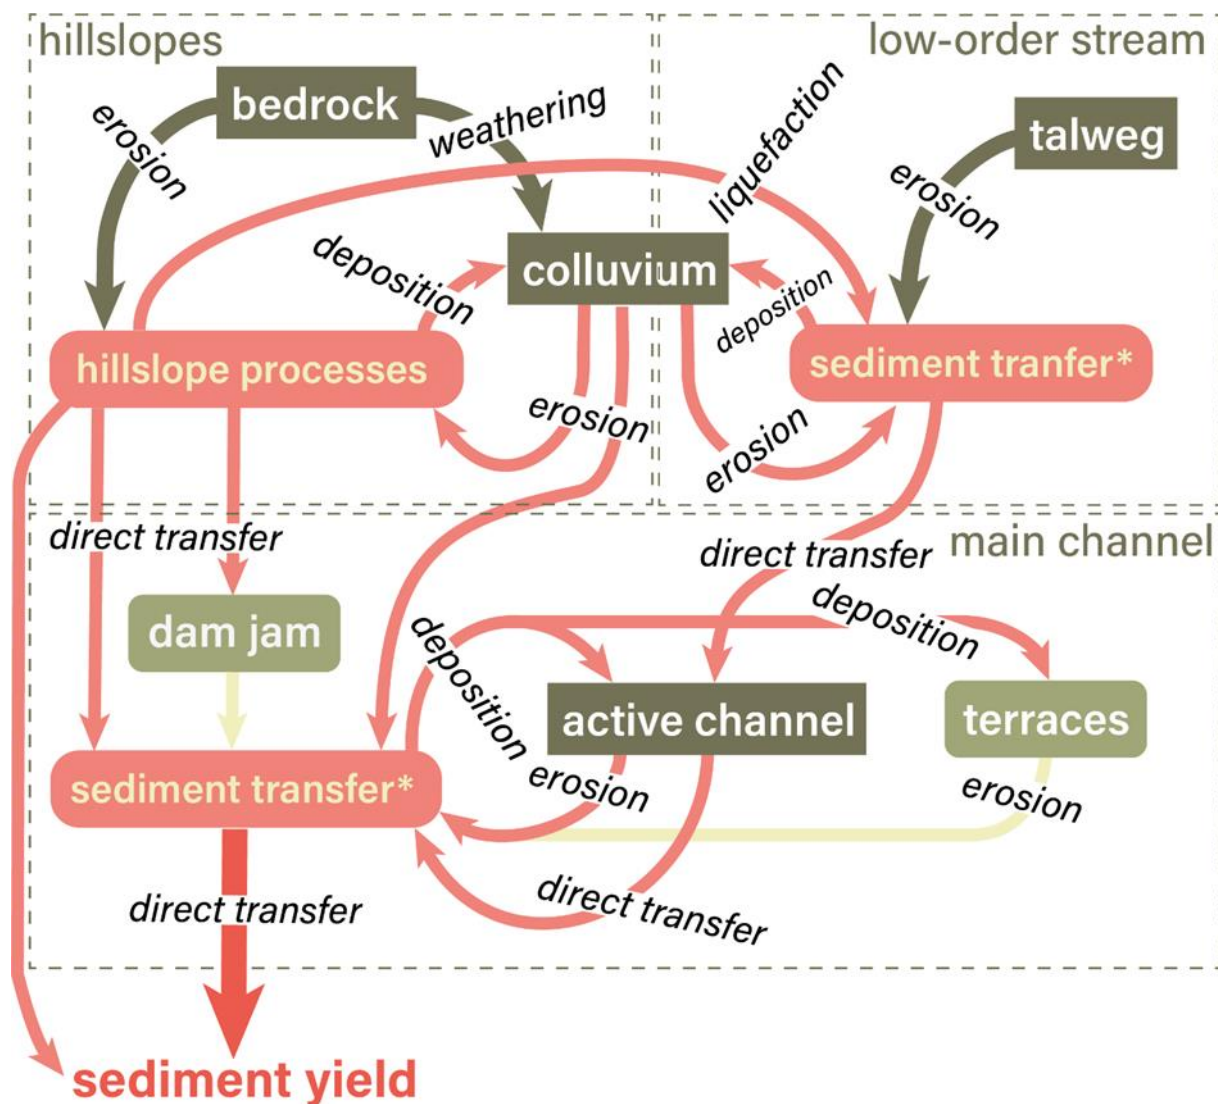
hillslopes

low-order stream

bedrock

erosion

weathering

liquefaction

talweg

erosion

deposition

colluvium

deposition

hillslope processes

sediment tranfer*

erosion

erosion

direct transfer

direct transfer

main channel

dam jam

deposition

deposition

active channel

terraces

sediment transfer*

erosion

erosion

direct transfer

direct transfer

sediment yield